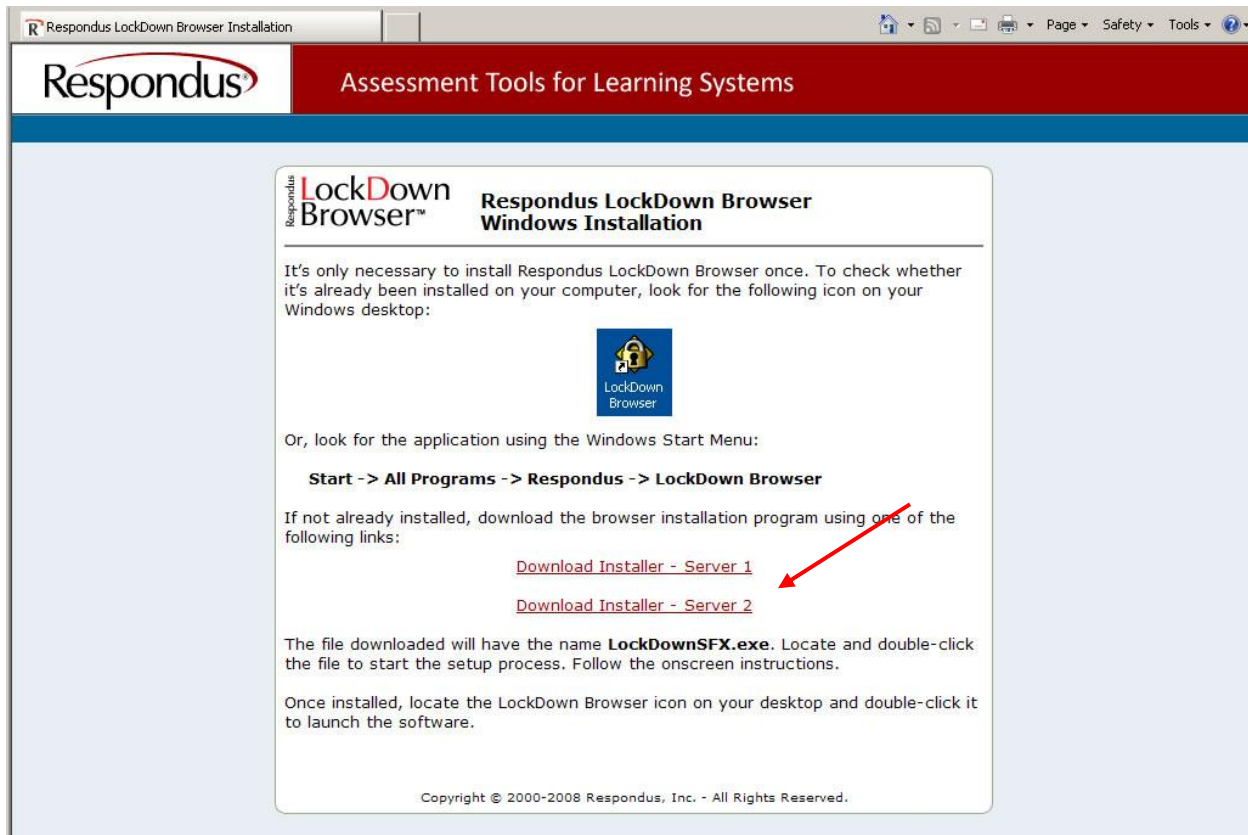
Respondus LockDown Browser Installation

Page ▾ Safety ▾ Tools ▾

Respondus®

Assessment Tools for Learning Systems

Respondus LockDown Browser™

Respondus LockDown Browser Windows Installation

It's only necessary to install Respondus LockDown Browser once. To check whether it's already been installed on your computer, look for the following icon on your Windows desktop:

LockDown Browser

Or, look for the application using the Windows Start Menu:

Start -> All Programs -> Respondus -> LockDown Browser

If not already installed, download the browser installation program using one of the following links:

Download Installer - Server 1

Download Installer - Server 2

The file downloaded will have the name **LockDownSFX.exe**. Locate and double-click the file to start the setup process. Follow the onscreen instructions.

Once installed, locate the LockDown Browser icon on your desktop and double-click it to launch the software.

Copyright © 2000-2008 Respondus, Inc. - All Rights Reserved.